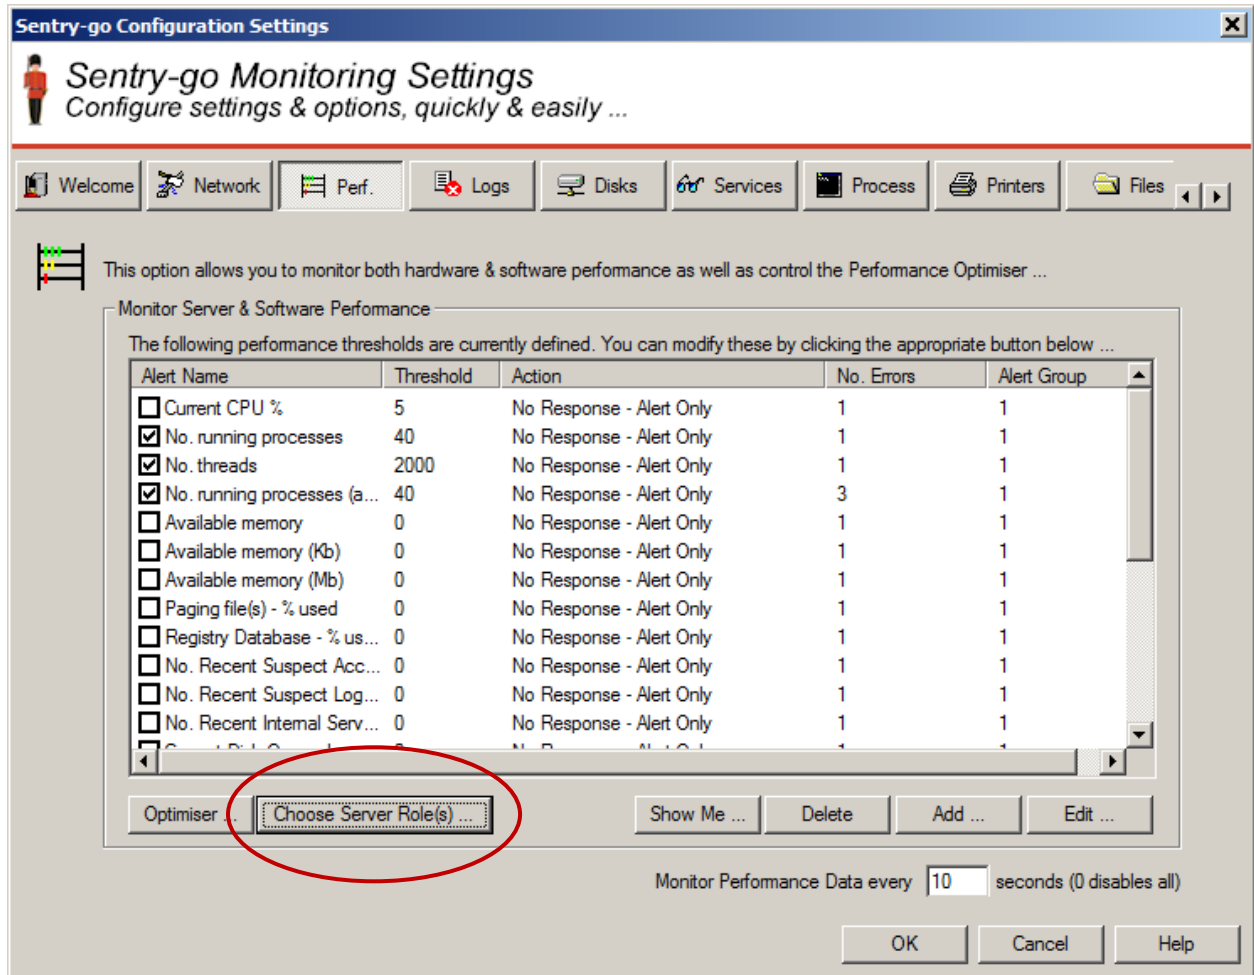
Sentry-go Configuration Settings

Sentry-go Monitoring Settings
Configure settings & options, quickly & easily ...

Welcome Network Perf. Logs Disks Services Process Printers Files

This option allows you to monitor both hardware & software performance as well as control the Performance Optimiser ...

Monitor Server & Software Performance

The following performance thresholds are currently defined. You can modify these by clicking the appropriate button below ...

| Alert Name | Threshold | Action | No. Errors | Alert Group |
|---|---|---|---|---|
| Current CPU % | 5 | No Response - Alert Only | 1 | 1 |
| No. running processes | 40 | No Response - Alert Only | 1 | 1 |
| No. threads | 2000 | No Response - Alert Only | 1 | 1 |
| No. running processes (a... | 40 | No Response - Alert Only | 3 | 1 |
| Available memory | 0 | No Response - Alert Only | 1 | 1 |
| Available memory (Kb) | 0 | No Response - Alert Only | 1 | 1 |
| Available memory (Mb) | 0 | No Response - Alert Only | 1 | 1 |
| Paging file(s) - % used | 0 | No Response - Alert Only | 1 | 1 |
| Registry Database - % us... | 0 | No Response - Alert Only | 1 | 1 |
| No. Recent Suspect Acc... | 0 | No Response - Alert Only | 1 | 1 |
| No. Recent Suspect Log... | 0 | No Response - Alert Only | 1 | 1 |
| No. Recent Internal Serv... | 0 | No Response - Alert Only | 1 | 1 |
| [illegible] | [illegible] | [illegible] | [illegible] | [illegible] |

Optimiser ... Choose Server Role(s) ... Show Me ... Delete Add ... Edit ...

Monitor Performance Data every 10 seconds (0 disables all)

OK Cancel Help